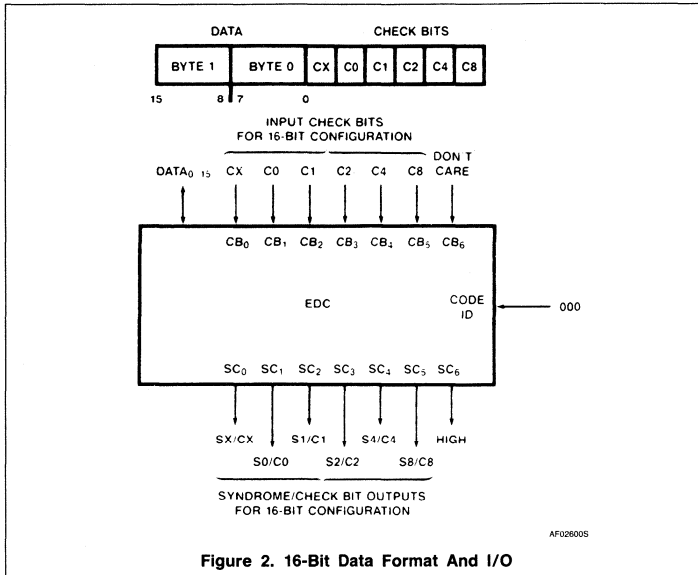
DATA

CHECK BITS

| BYTE 1 | BYTE 0 | CX | C0 | C1 | C2 | C4 | C8 |
|---|---|---|---|---|---|---|---|

15 8 7 0

INPUT CHECK BITS FOR 16-BIT CONFIGURATION

$DATA_{0-15}$ CX C0 C1 C2 C4 C8 DON T CARE

$CB_0$ $CB_1$ $CB_2$ $CB_3$ $CB_4$ $CB_5$ $CB_6$

EDC

CODE ID

000

$SC_0$ $SC_1$ $SC_2$ $SC_3$ $SC_4$ $SC_5$ $SC_6$

SX/CX S1/C1 S4/C4 HIGH

S0/C0 S2/C2 S8/C8

SYNDROME/CHECK BIT OUTPUTS FOR 16-BIT CONFIGURATION

AF02600S

Figure 2. 16-Bit Data Format And I/O